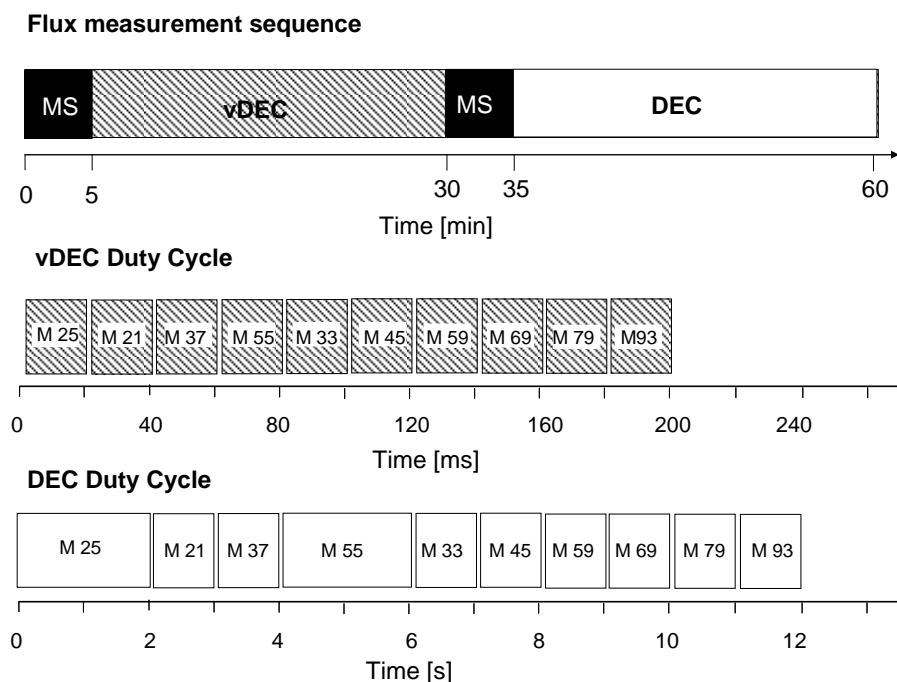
Flux measurement sequence

MS vDEC MS DEC

0 5 30 35 60
Time [min]

vDEC Duty Cycle

M 25 M 21 M 37 M 55 M 33 M 45 M 59 M 69 M 79 M93

0 40 80 120 160 200 240
Time [ms]

DEC Duty Cycle

M 25 M 21 M 37 M 55 M 33 M 45 M 59 M 69 M 79 M 93

0 2 4 6 8 10 12
Time [s]